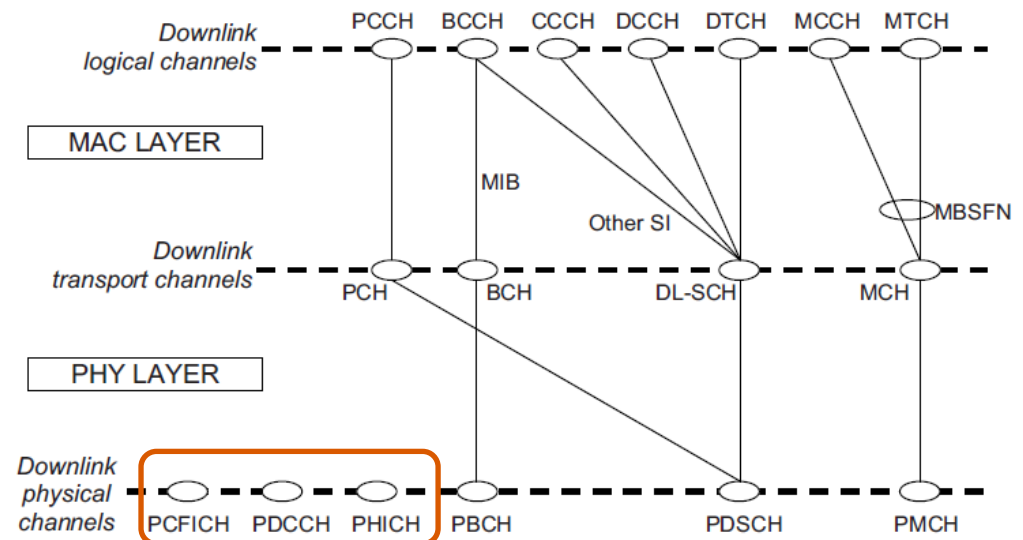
Downlink logical channels

PCCH BCCH CCCH DCCH DTCH MCCH MTCH

MAC LAYER

MIB

Other SI

MBSFN

Downlink transport channels

PCH BCH DL-SCH MCH

PHY LAYER

Downlink physical channels

PCFICH PDCCH PHICH PBCH PDSCH PMCH